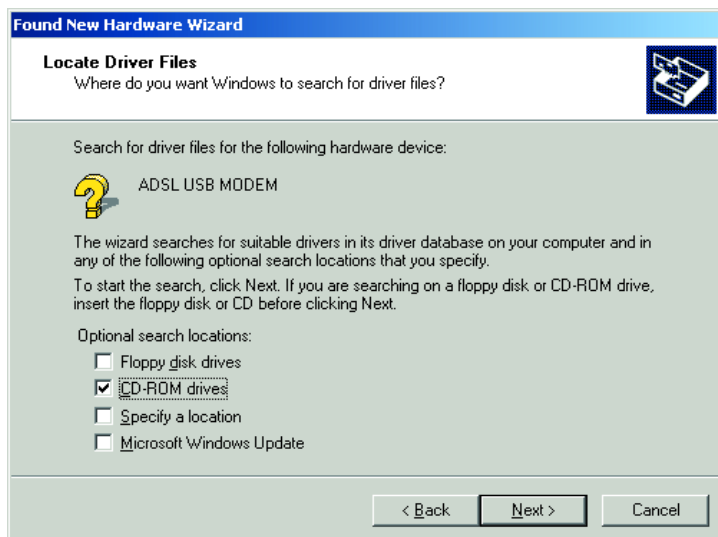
Found New Hardware Wizard

Locate Driver Files
Where do you want Windows to search for driver files?

Search for driver files for the following hardware device:

ADSL USB MODEM

The wizard searches for suitable drivers in its driver database on your computer and in any of the following optional search locations that you specify.

To start the search, click Next. If you are searching on a floppy disk or CD-ROM drive, insert the floppy disk or CD before clicking Next.

Optional search locations:

Floppy disk drives

CD-ROM drives

Specify a location

Microsoft Windows Update

< Back

Next >

Cancel